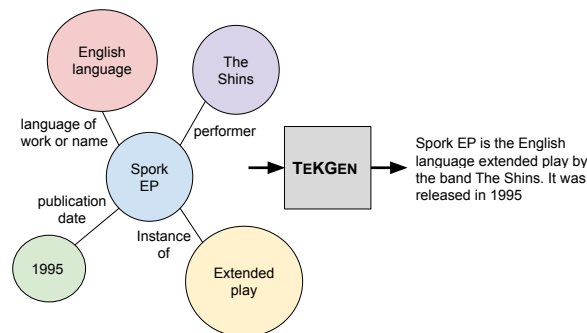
English language

The Shins

language of work or name

performer

Spork EP

publication date

Instance of

1995

Extended play

TEKGEN

Spork EP is the English language extended play by the band The Shins. It was released in 1995